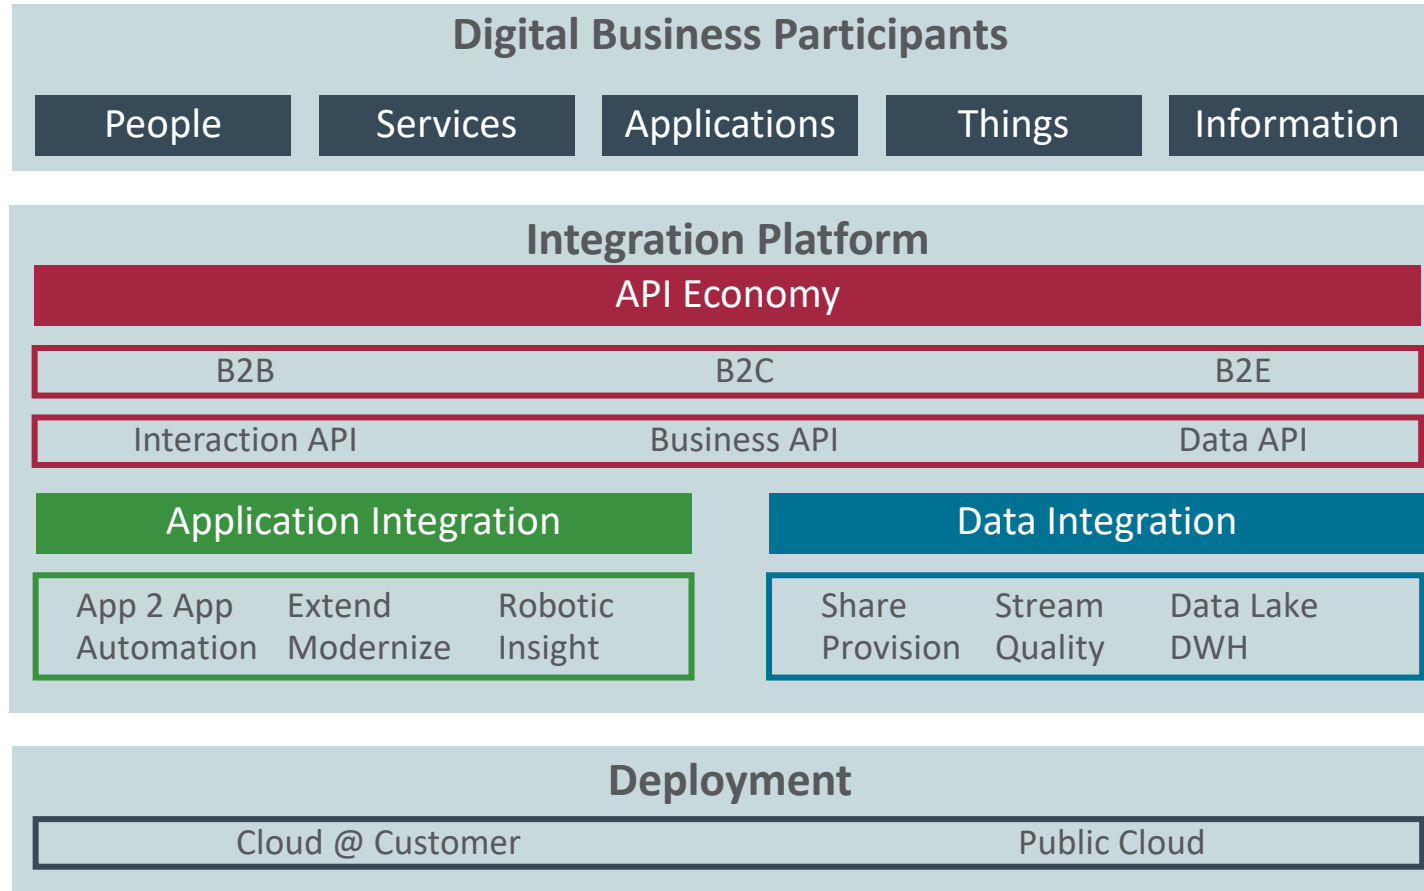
Digital Business Participants

People Services Applications Things Information

Integration Platform

API Economy

B2B B2C B2E

Interaction API Business API Data API

Application Integration

App 2 App Extend Robotic
Automation Modernize Insight

Data Integration

Share Stream Data Lake
Provision Quality DWH

Deployment

Cloud @ Customer Public Cloud